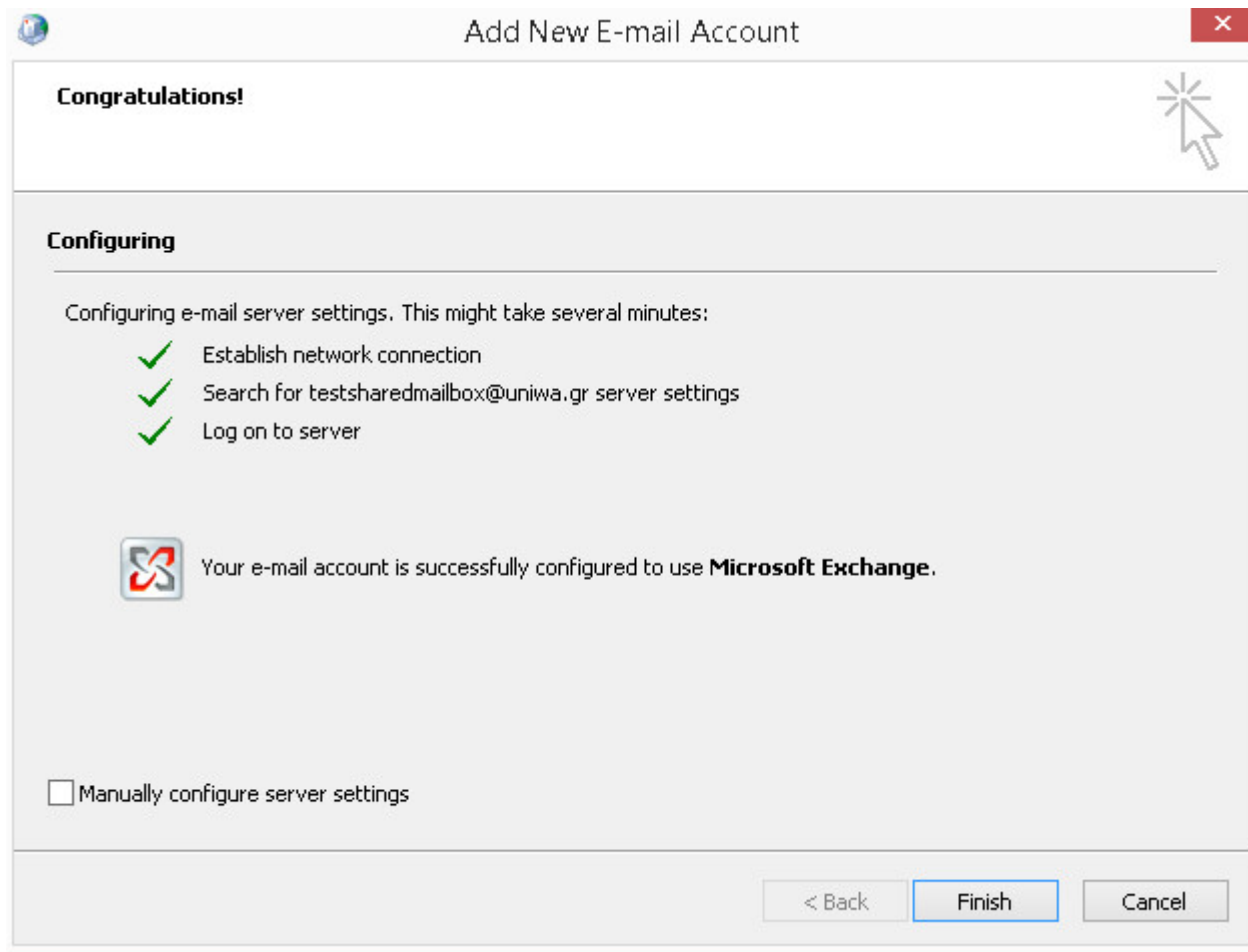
Add New E-mail Account

Congratulations!

Configuring

Configuring e-mail server settings. This might take several minutes:

Establish network connection

Search for testsharedmailbox@uniwa.gr server settings

Log on to server

Your e-mail account is successfully configured to use **Microsoft Exchange**.

Manually configure server settings

< Back

Finish

Cancel